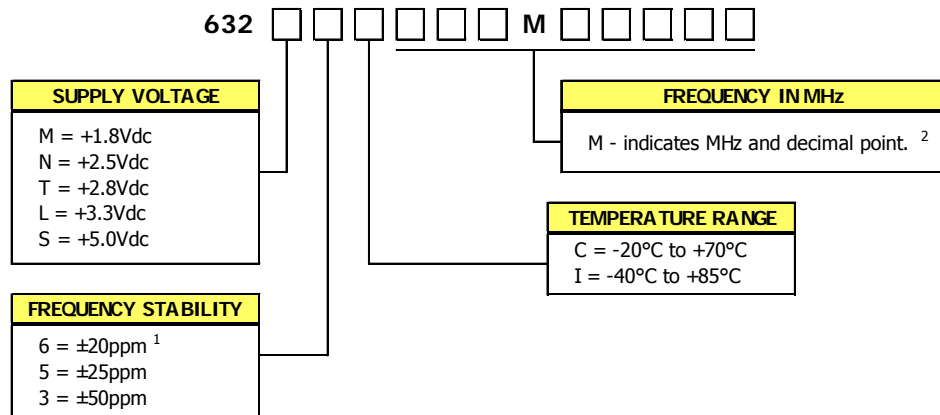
632 M

SUPPLY VOLTAGE
M = +1.8Vdc
N = +2.5Vdc
T = +2.8Vdc
L = +3.3Vdc
S = +5.0Vdc

FREQUENCY STABILITY
6 = ±20ppm $^{1}$
5 = ±25ppm
3 = ±50ppm

FREQUENCY IN MHz
M - indicates MHz and decimal point. $^{2}$

TEMPERATURE RANGE
C = -20°C to +70°C
I = -40°C to +85°C